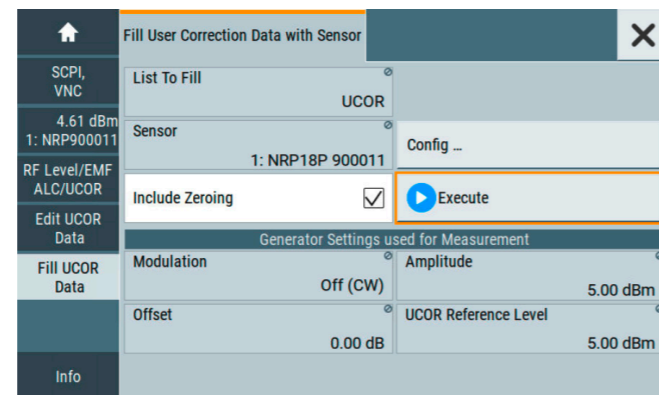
SCPI, VNC

4.61 dBm
1: NRP900011

RF Level/EMF ALC/UCOR

Edit UCOR Data

Fill UCOR Data

Info

Fill User Correction Data with Sensor

List To Fill
UCOR

Sensor
1: NRP18P 900011

Config ...

Include Zeroing

Execute

Generator Settings used for Measurement

Modulation
Off (CW)

Amplitude
5.00 dBm

Offset
0.00 dB

UCOR Reference Level
5.00 dBm